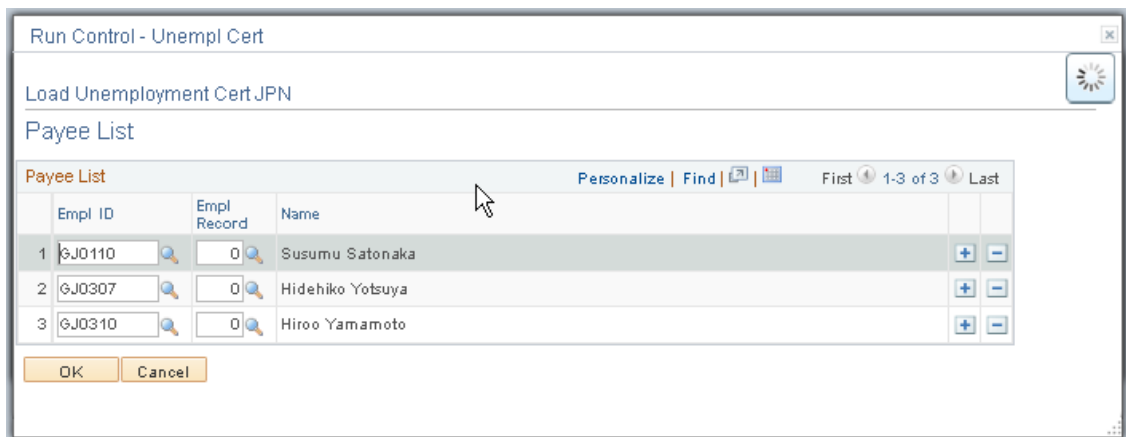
Run Control - Unempl Cert

Load Unemployment Cert JPN

Payee List

Payee List | Personalize | Find | First 1-3 of 3 Last

| | Empl ID | Empl Record | Name | | |
|---|---|---|---|---|---|
| 1 | GJ0110 | 0 | Susumu Satonaka | + | − |
| 2 | GJ0307 | 0 | Hidehiko Yotsuya | + | − |
| 3 | GJ0310 | 0 | Hiroo Yamamoto | + | − |

OK Cancel